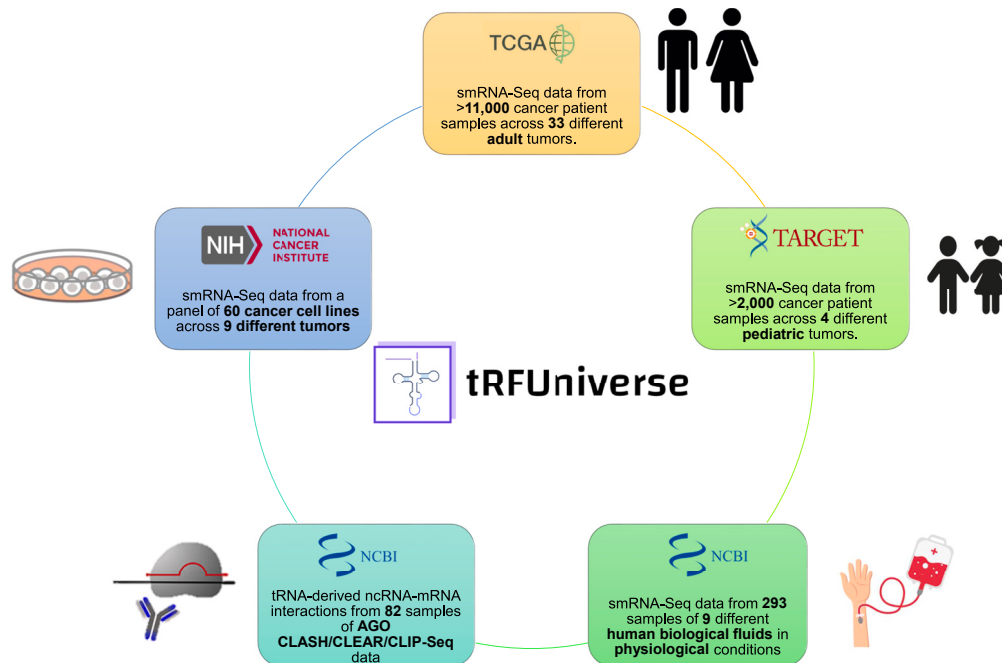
TCGA

smRNA-Seq data from >11,000 cancer patient samples across 33 different adult tumors.

TARGET

smRNA-Seq data from >2,000 cancer patient samples across 4 different pediatric tumors.

NIH NATIONAL CANCER INSTITUTE

smRNA-Seq data from a panel of 60 cancer cell lines across 9 different tumors

tRFUniverse

NCBI

tRNA-derived ncRNA-mRNA interactions from 82 samples of AGO CLASH/CLEAR/CLIP-Seq data

NCBI

smRNA-Seq data from 293 samples of 9 different human biological fluids in physiological conditions